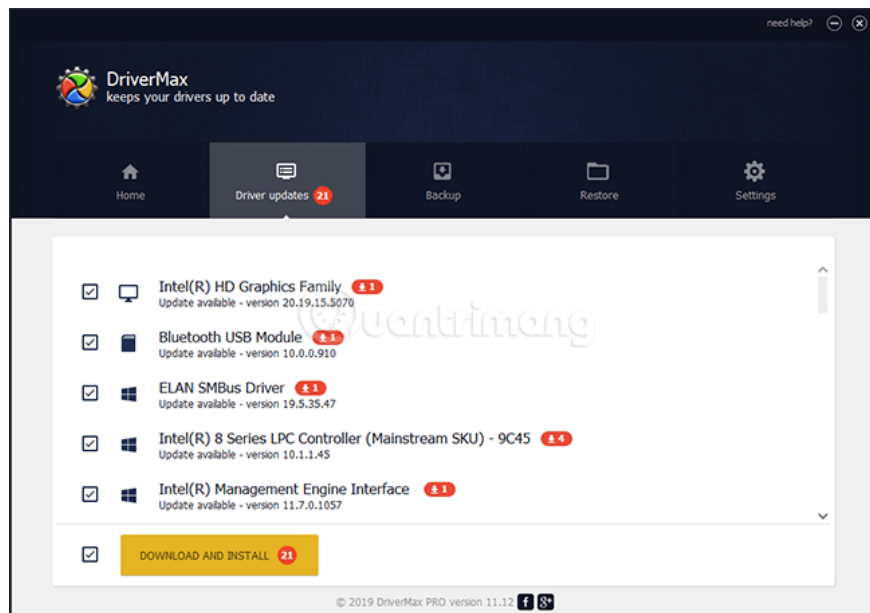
need help?

DriverMax
keeps your drivers up to date

Home
Driver updates 21
Backup
Restore
Settings

Intel(R) HD Graphics Family 1
Update available - version 20.19.15.5070

Bluetooth USB Module 1
Update available - version 10.0.0.910

ELAN SMBus Driver 1
Update available - version 19.5.35.47

Intel(R) 8 Series LPC Controller (Mainstream SKU) - 9C45 4
Update available - version 10.1.1.45

Intel(R) Management Engine Interface 1
Update available - version 11.7.0.1057

DOWNLOAD AND INSTALL 21

quantrimang

© 2019 DriverMax PRO version 11.12 f g+